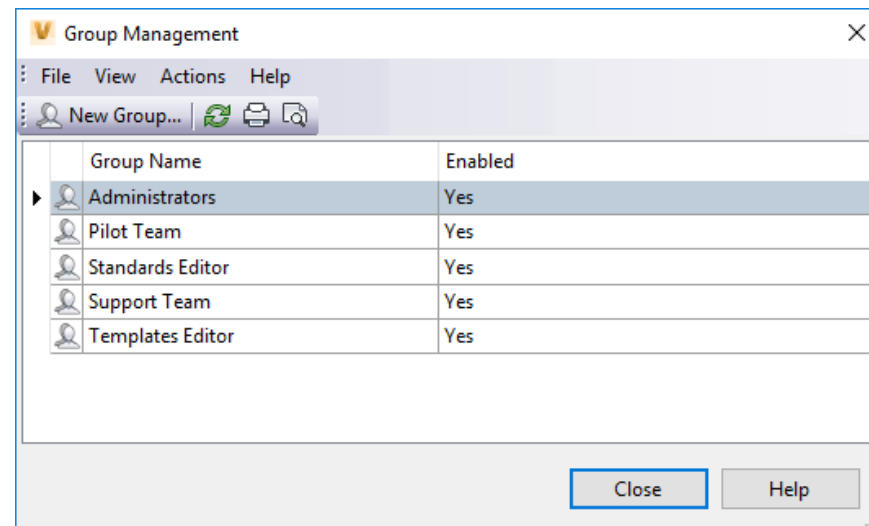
Group Management

File View Actions Help

New Group...

| Group Name | Enabled |
|---|---|
| Administrators | Yes |
| Pilot Team | Yes |
| Standards Editor | Yes |
| Support Team | Yes |
| Templates Editor | Yes |

Close Help